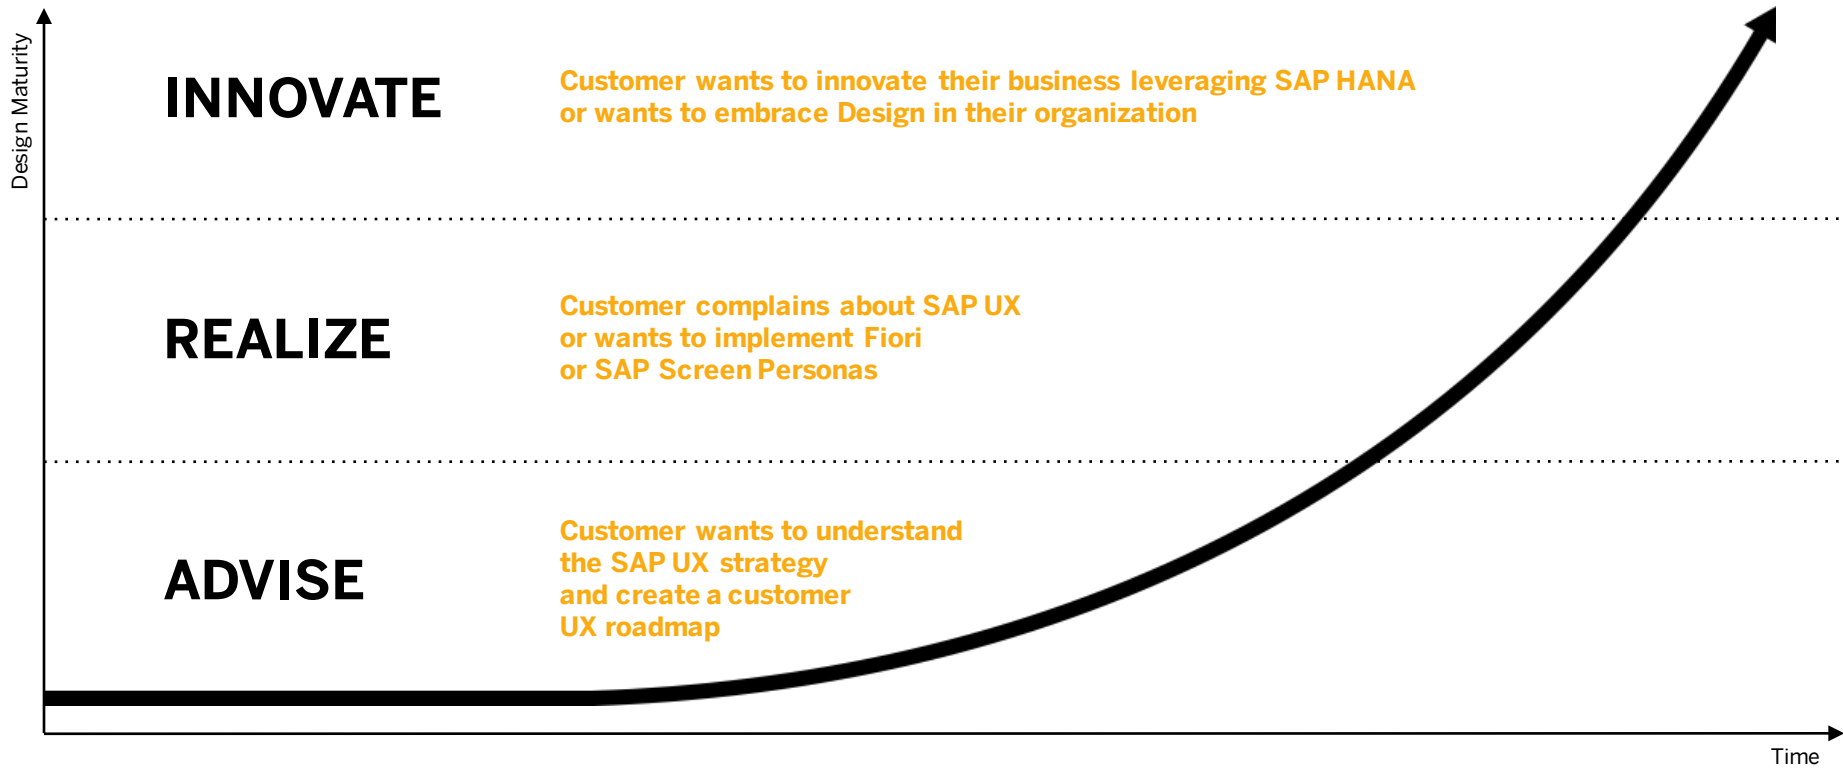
Design Maturity

INNOVATE

Customer wants to innovate their business leveraging SAP HANA or wants to embrace Design in their organization

REALIZE

Customer complains about SAP UX or wants to implement Fiori or SAP Screen Personas

ADVISE

Customer wants to understand the SAP UX strategy and create a customer UX roadmap

Time